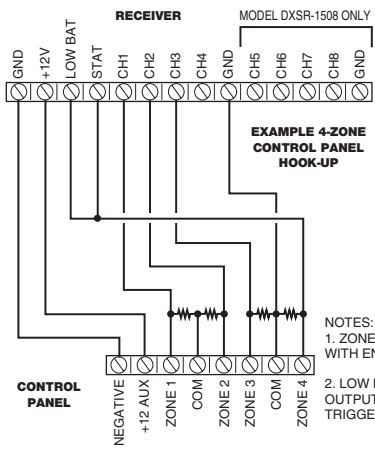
RECEIVER

MODEL DXSR-1508 ONLY

GND
+12V
LOW BAT
STAT
CH1
CH2
CH3
CH4
GND
CH5
CH6
CH7
CH8
GND

EXAMPLE 4-ZONE CONTROL PANEL HOOK-UP

CONTROL PANEL

NEGATIVE
+12 AUX
ZONE 1
COM
ZONE 2
ZONE 3
COM
ZONE 4

NOTES:
1. ZONE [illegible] WITH EN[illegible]

2. LOW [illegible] OUTPUT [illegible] TRIGGE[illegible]